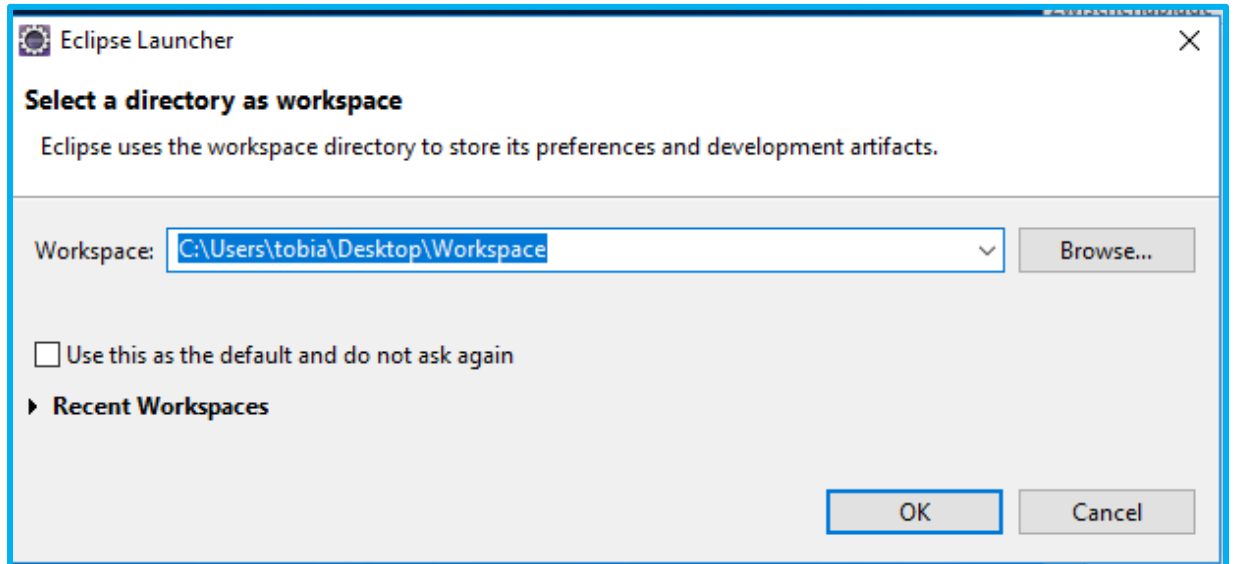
Eclipse Launcher

Select a directory as workspace

Eclipse uses the workspace directory to store its preferences and development artifacts.

Workspace: C:\Users\tobia\Desktop\Workspace

Browse...

Use this as the default and do not ask again

Recent Workspaces

OK

Cancel